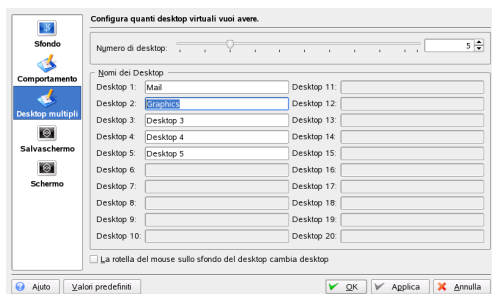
Sfondo
Comportamento
Desktop multipli
Salvaschermo
Schermo

Configura quanti desktop virtuali vuoi avere.

Numero di desktop: 5

Nomi dei Desktop

| | | | |
|---|---|---|---|
| Desktop 1: | Mail | Desktop 11: | |
| Desktop 2: | Graphics | Desktop 12: | |
| Desktop 3: | Desktop 3 | Desktop 13: | |
| Desktop 4: | Desktop 4 | Desktop 14: | |
| Desktop 5: | Desktop 5 | Desktop 15: | |
| Desktop 6: | | Desktop 16: | |
| Desktop 7: | | Desktop 17: | |
| Desktop 8: | | Desktop 18: | |
| Desktop 9: | | Desktop 19: | |
| Desktop 10: | | Desktop 20: | |

La rotella del mouse sullo sfondo del desktop cambia desktop

Aiuto
Valori predefiniti
OK
Applica
Annulla